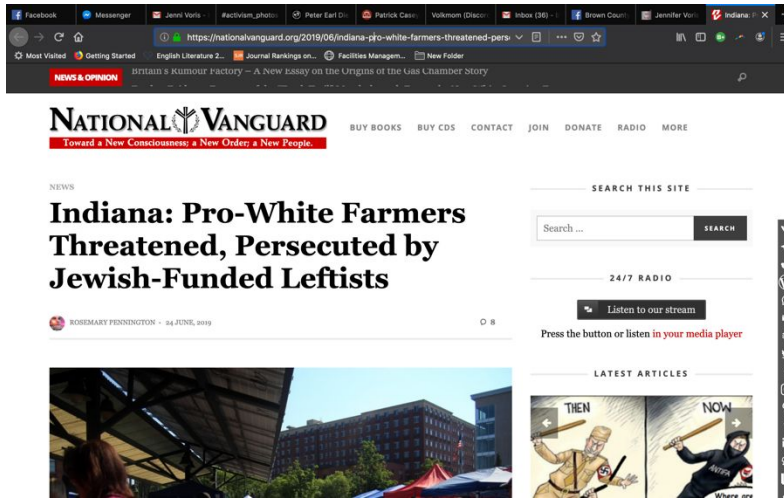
Facebook | Messenger | Jenni Voris | #activism_photos | Peter Earl Di | Patrick Cass | Volkmom (Disco | Inbox (36) | Brown Count | Jennifer Vori | Indiana: P

https://nationalvanguard.org/2019/06/indiana-pro-white-farmers-threatened-pers

Most Visited | Getting Started | English Literature 2... | Journal Rankings on... | Facilities Managem... | New Folder

NEWS & OPINION | Britain's Rumour Factory – A New Essay on the Origins of the Gas Chamber Story

NATIONAL VANGUARD
Toward a New Consciousness; a New Order; a New People.

BUY BOOKS | BUY CDS | CONTACT | JOIN | DONATE | RADIO | MORE

NEWS

Indiana: Pro-White Farmers Threatened, Persecuted by Jewish-Funded Leftists

ROSEMARY PENNINGTON · 24 JUNE, 2019

8

SEARCH THIS SITE

Search ...

SEARCH

24/7 RADIO

Listen to our stream

Press the button or listen in your media player

LATEST ARTICLES

THEN

NOW

ANTIFA

Where are